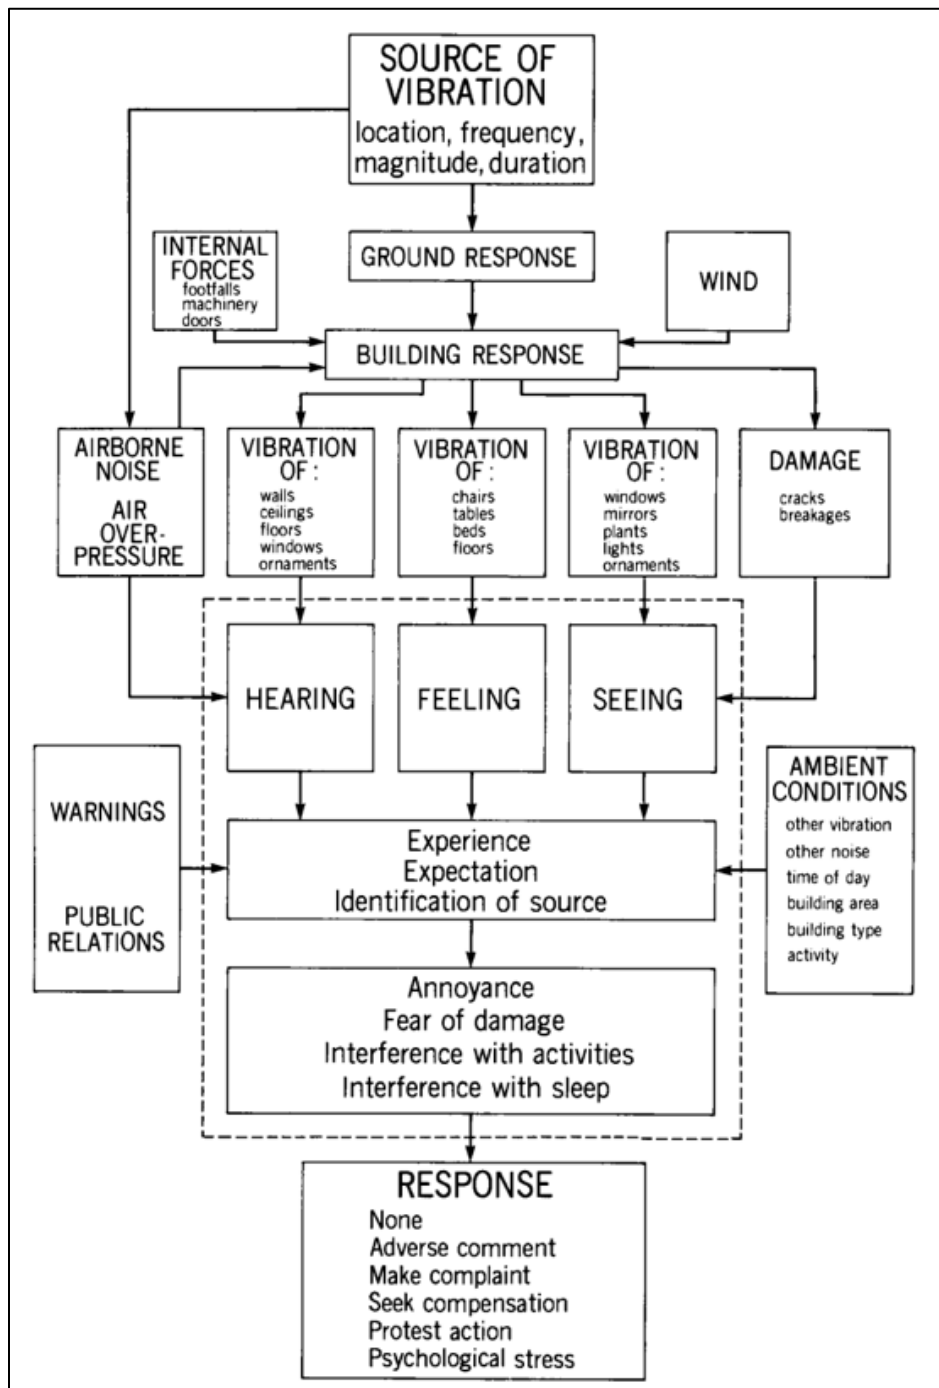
SOURCE OF VIBRATION
location, frequency, magnitude, duration

GROUND RESPONSE

INTERNAL FORCES
footfalls
machinery
doors

WIND

BUILDING RESPONSE

AIRBORNE NOISE
AIR OVER-PRESSURE

VIBRATION OF :
walls
ceilings
floors
windows
ornaments

VIBRATION OF :
chairs
tables
beds
floors

VIBRATION OF :
windows
mirrors
plants
lights
ornaments

DAMAGE
cracks
breakages

HEARING

FEELING

SEEING

WARNINGS

PUBLIC RELATIONS

AMBIENT CONDITIONS
other vibration
other noise
time of day
building area
building type
activity

Experience
Expectation
Identification of source

Annoyance
Fear of damage
Interference with activities
Interference with sleep

RESPONSE
None
Adverse comment
Make complaint
Seek compensation
Protest action
Psychological stress